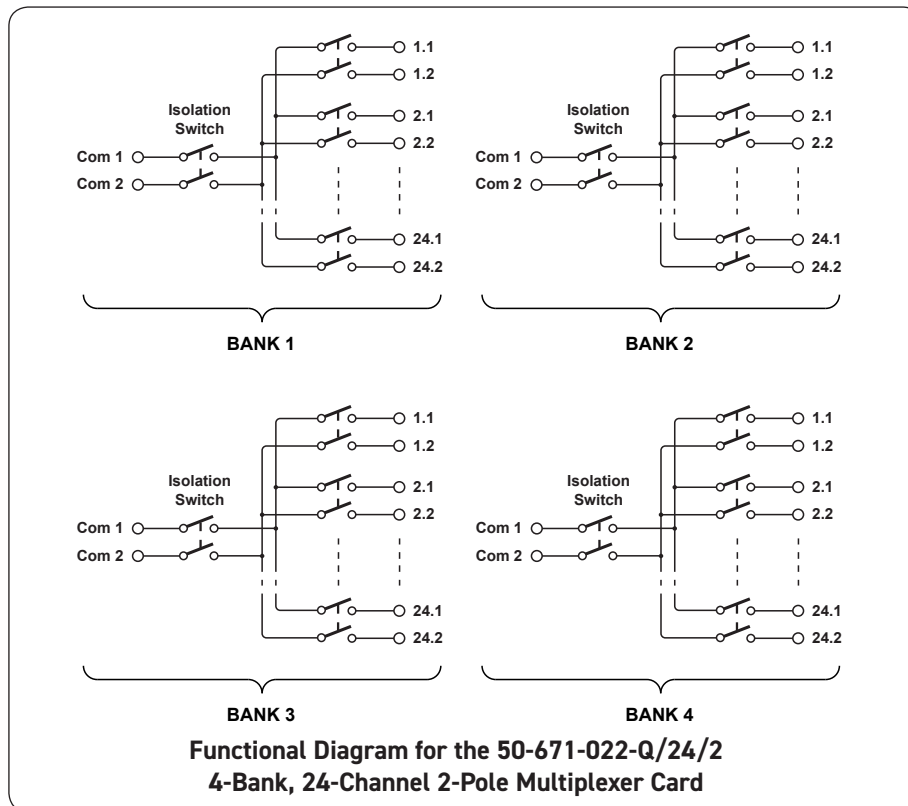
Isolation Switch

Com 1

Com 2

1.1

1.2

2.1

2.2

24.1

24.2

BANK 1

Isolation Switch

Com 1

Com 2

1.1

1.2

2.1

2.2

24.1

24.2

BANK 2

Isolation Switch

Com 1

Com 2

1.1

1.2

2.1

2.2

24.1

24.2

BANK 3

Isolation Switch

Com 1

Com 2

1.1

1.2

2.1

2.2

24.1

24.2

BANK 4

Functional Diagram for the 50-671-022-Q/24/2
4-Bank, 24-Channel 2-Pole Multiplexer Card